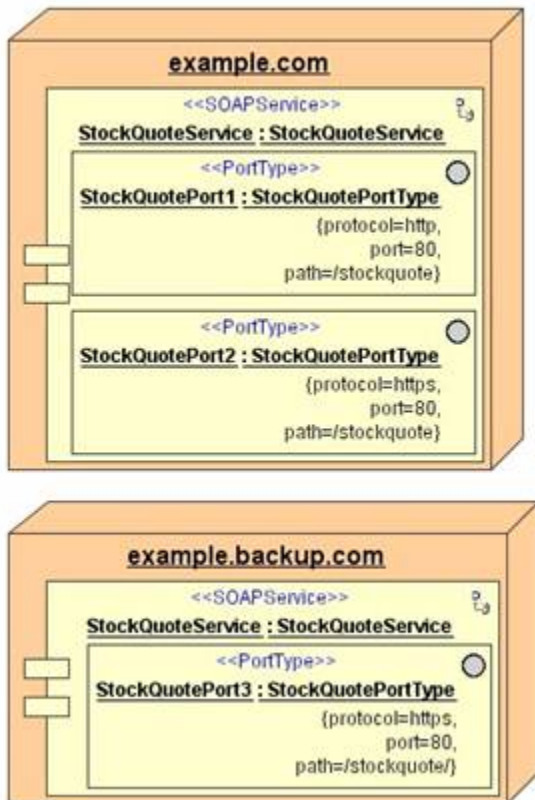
example.com

<<SOAPService>>
StockQuoteService : StockQuoteService

<<PortType>>
StockQuotePort1 : StockQuotePortType
{protocol=http, port=80, path=/stockquote}

<<PortType>>
StockQuotePort2 : StockQuotePortType
{protocol=https, port=80, path=/stockquote}

example.backup.com

<<SOAPService>>
StockQuoteService : StockQuoteService

<<PortType>>
StockQuotePort3 : StockQuotePortType
{protocol=https, port=80, path=/stockquote/}